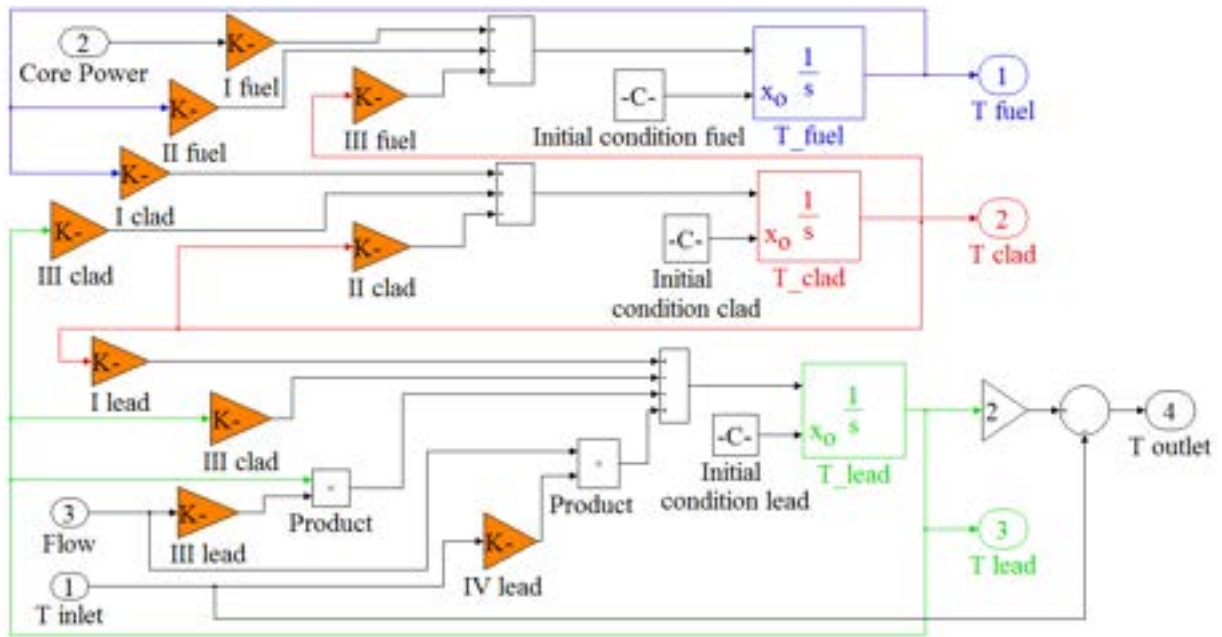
2
Core Power
K-
I fuel
K-
II fuel
K-
III fuel
-C-
Initial condition fuel
$x_o$ $\frac{1}{s}$
T_fuel
1
T fuel
K-
I clad
K-
III clad
K-
II clad
-C-
Initial condition clad
$x_o$ $\frac{1}{s}$
T_clad
2
T clad
K-
I lead
K-
III clad
Product
3
Flow
K-
III lead
Product
K-
IV lead
1
T inlet
-C-
Initial condition lead
$x_o$ $\frac{1}{s}$
T_lead
2
4
T outlet
3
T lead